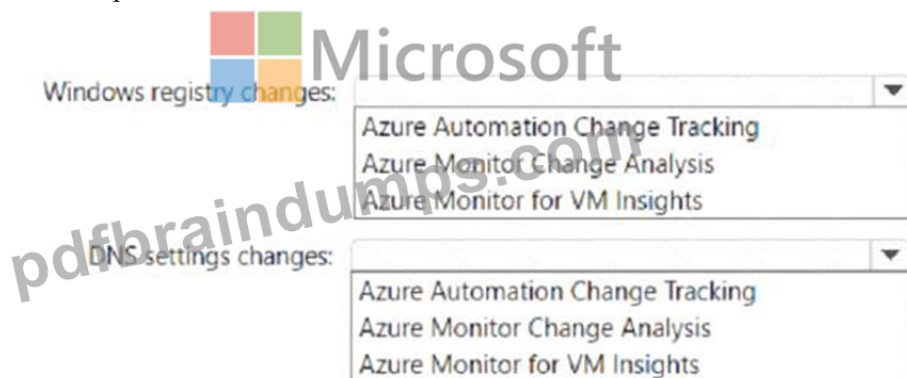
Microsoft

Windows registry changes:

Azure Automation Change Tracking
Azure Monitor Change Analysis
Azure Monitor for VM Insights

DNS settings changes:

Azure Automation Change Tracking
Azure Monitor Change Analysis
Azure Monitor for VM Insights

pdfbraindumps.com